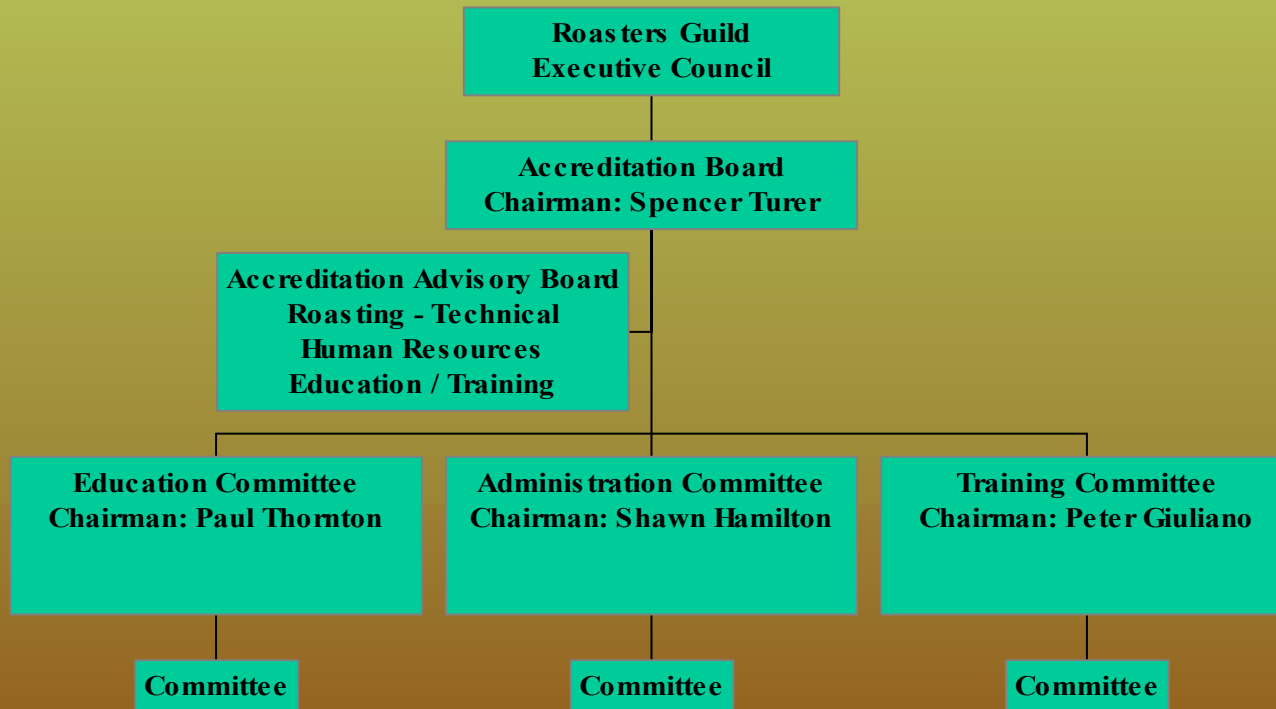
Roasters Guild
Executive Council

Accreditation Board
Chairman: Spencer Turer

Accreditation Advisory Board
Roasting - Technical
Human Resources
Education / Training

Education Committee
Chairman: Paul Thornton

Administration Committee
Chairman: Shawn Hamilton

Training Committee
Chairman: Peter Giuliano

Committee

Committee

Committee